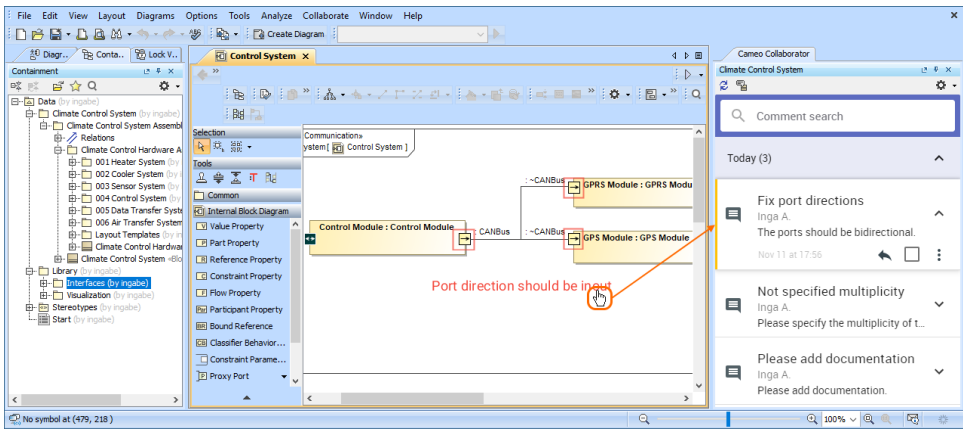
File Edit View Layout Diagrams Options Tools Analyze Collaborate Window Help

Create Diagram

Diagr... Conta... Lock V...

Containment

Data (by ingabe)
Climate Control System (by ingabe)
Climate Control System Assemb
Relations
Climate Control Hardware A
001 Heater System (by
002 Cooler System (by
003 Sensor System (by
004 Control System (by
005 Data Transfer Syste
006 Air Transfer System
Layout Templates (by in
Climate Control Hardwa
Climate Control System «Blo
Library (by ingabe)
Interfaces (by ingabe)
Visualization (by ingabe)
Stereotypes (by ingabe)
Start (by ingabe)

Control System

Selection
Tools
Common
Internal Block Diagram
Value Property
Part Property
Reference Property
Constraint Property
Flow Property
Participant Property
Bound Reference
Classifier Behavior...
Constraint Parame...
Proxy Port

Communication»
ystem [ Control System ]

Control Module : Control Module
CANBus
: ~CANBus
GPRS Module : GPRS Modu
: ~CANBus
GPS Module : GPS Module

Port direction should be inout

Cameo Collaborator
Climate Control System

Comment search

Today (3)

Fix port directions
Inga A.
The ports should be bidirectional.
Nov 11 at 17:56

Not specified multiplicity
Inga A.
Please specify the multiplicity of t...

Please add documentation
Inga A.
Please add documentation.

No symbol at (479, 218)
100%